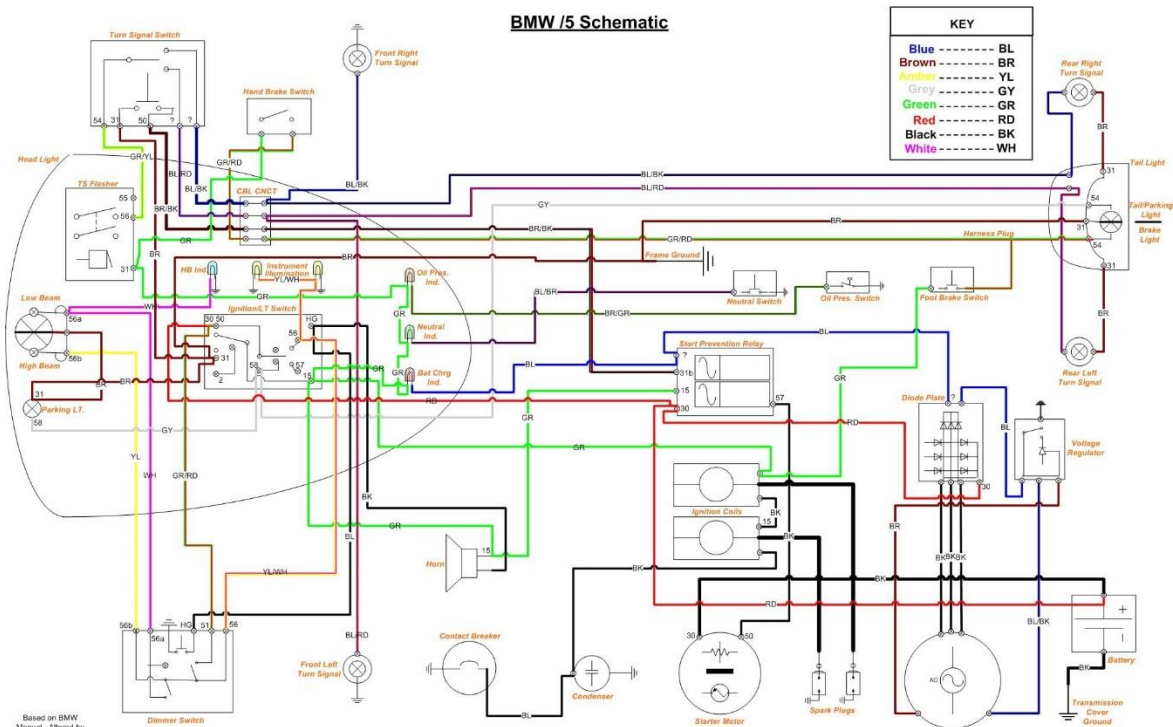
BMW /5 Schematic

KEY

| | |
|---|---|
| Blue | BL |
| Brown | BR |
| Amber | YL |
| Grey | GY |
| Green | GR |
| Red | RD |
| Black | BK |
| White | WH |

Turn Signal Switch
54 31 50 ? ?
Front Right Turn Signal
Hand Brake Switch
Head Light
GR/YL
GR/RD
BL/RD
BL/BK
BR/BK
BL/BK
CBL CNCT
TS Flasher
55 56 31
GR
BR
HB Ind.
Instrument Illumination
YL/WH
GR
Oil Pres. Ind.
WH
Low Beam
56a
56b
High Beam
BR
31
Parking LT.
58
Ignition/LT Switch
30 50
56
HG
58 31
57
2
15
Neutral Ind.
Bat Chrg Ind.
RD
GY
YL
WH
GR/RD
BL/BK
BL/RD
GY
BR
BR/BK
GR/RD
Frame Ground
BL/BR
BR/GR
Neutral Switch
Oil Pres. Switch
Foot Brake Switch
Harness Plug
BL
Start Prevention Relay
? 31b 15 30
57
BL
GR
GR
RD
Rear Right Turn Signal
BR
Tail Light
31
54
Tail/Parking Light
31
54
Brake Light
31
BR
Rear Left Turn Signal
Diode Plate
?
30
BL
Voltage Regulator
BK
GR
Ignition Coils
BK
15
BK
BR
BK BK BK
GR
BL
Horn
15
BK
BK
BL/RD
YL/WH
RD
BL/BK
30 50
56b 56a HG 51 56
Dimmer Switch
Front Left Turn Signal
Contact Breaker
Condenser
Starter Motor
Spark Plugs
AC
Battery
Transmission Cover Ground
Based on BMW Manual - Altered by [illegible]